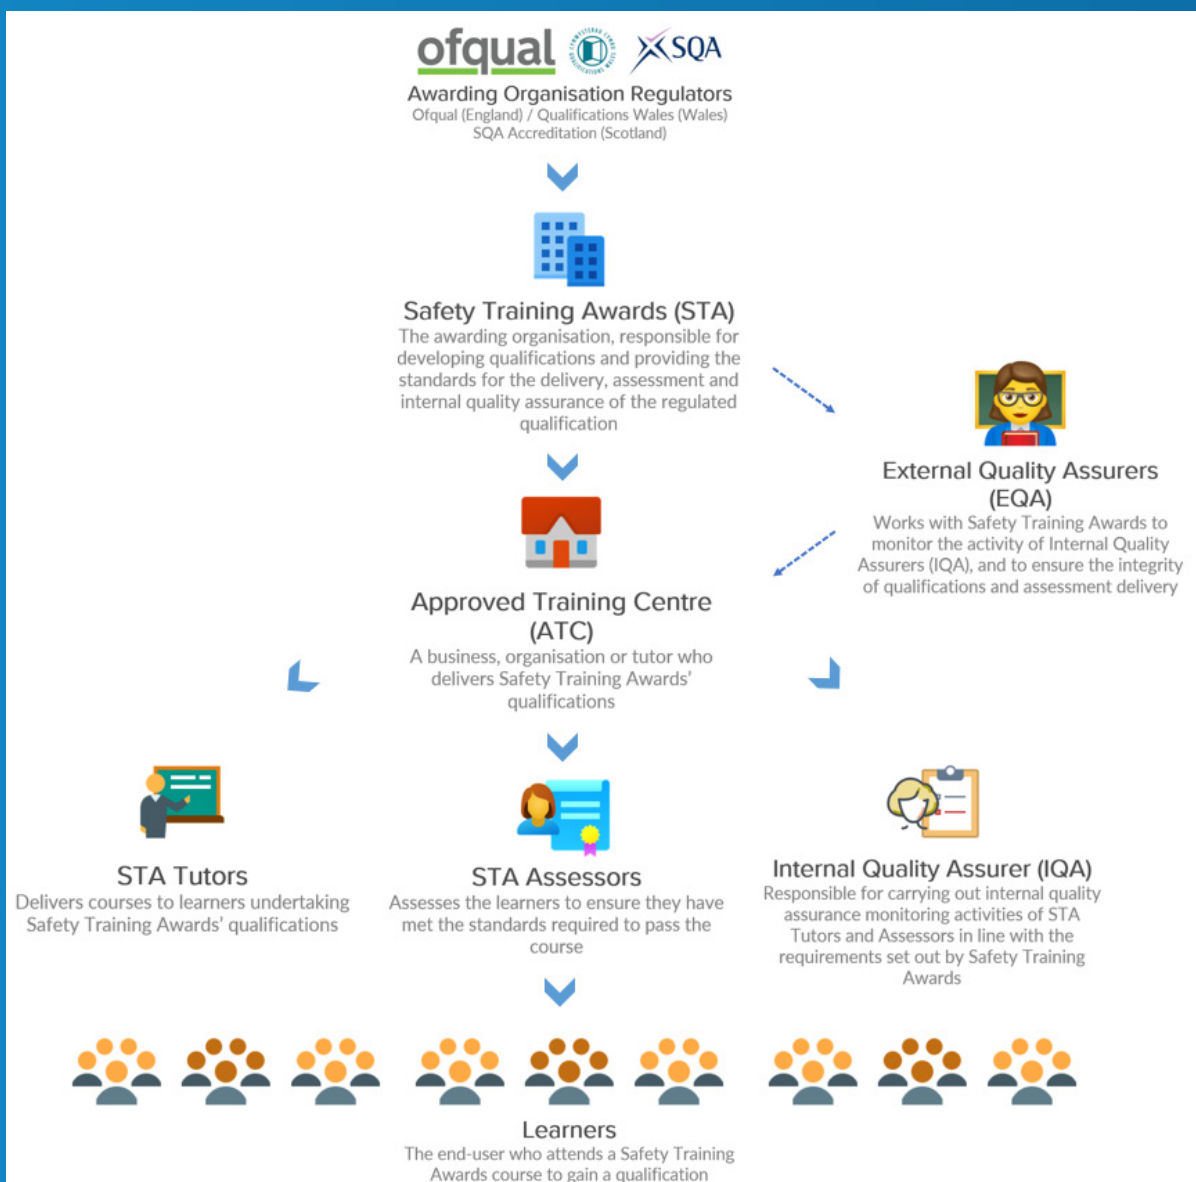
ofqual SQA

Awarding Organisation Regulators
Ofqual (England) / Qualifications Wales (Wales)
SQA Accreditation (Scotland)

Safety Training Awards (STA)
The awarding organisation, responsible for developing qualifications and providing the standards for the delivery, assessment and internal quality assurance of the regulated qualification

External Quality Assurers (EQA)
Works with Safety Training Awards to monitor the activity of Internal Quality Assurers (IQA), and to ensure the integrity of qualifications and assessment delivery

Approved Training Centre (ATC)
A business, organisation or tutor who delivers Safety Training Awards' qualifications

STA Tutors
Delivers courses to learners undertaking Safety Training Awards' qualifications

STA Assessors
Assesses the learners to ensure they have met the standards required to pass the course

Internal Quality Assurer (IQA)
Responsible for carrying out internal quality assurance monitoring activities of STA Tutors and Assessors in line with the requirements set out by Safety Training Awards

Learners
The end-user who attends a Safety Training Awards course to gain a qualification